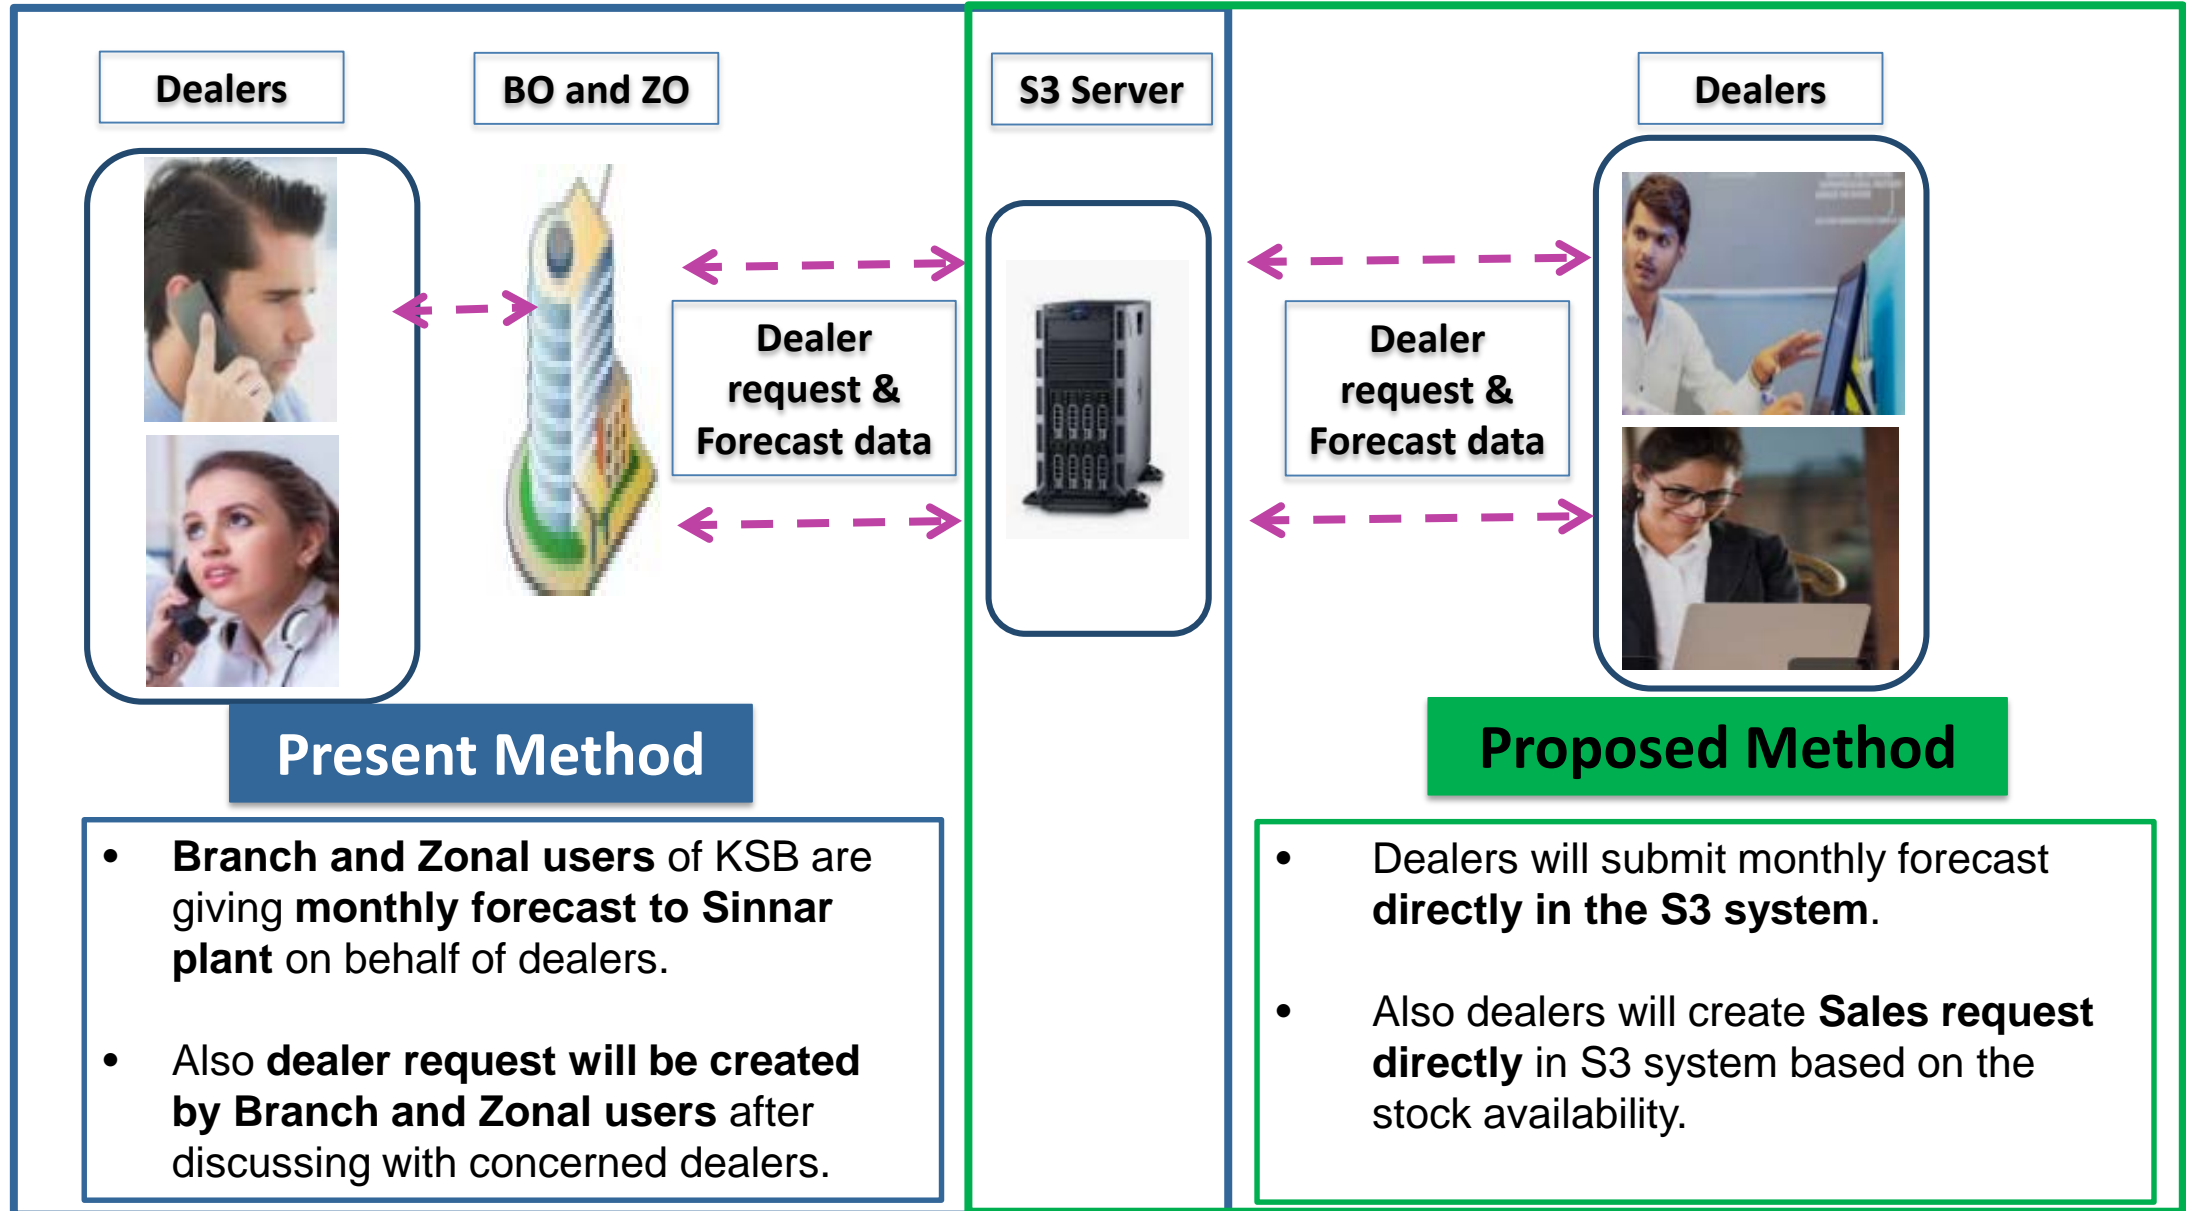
Dealers

BO and ZO

S3 Server

Dealers

Dealer request & Forecast data

Dealer request & Forecast data

Present Method

Proposed Method

- **Branch and Zonal users** of KSB are giving **monthly forecast to Sinnar plant** on behalf of dealers.

- Also **dealer request will be created by Branch and Zonal users** after discussing with concerned dealers.

- Dealers will submit monthly forecast **directly in the S3 system**.

- Also dealers will create **Sales request directly** in S3 system based on the stock availability.